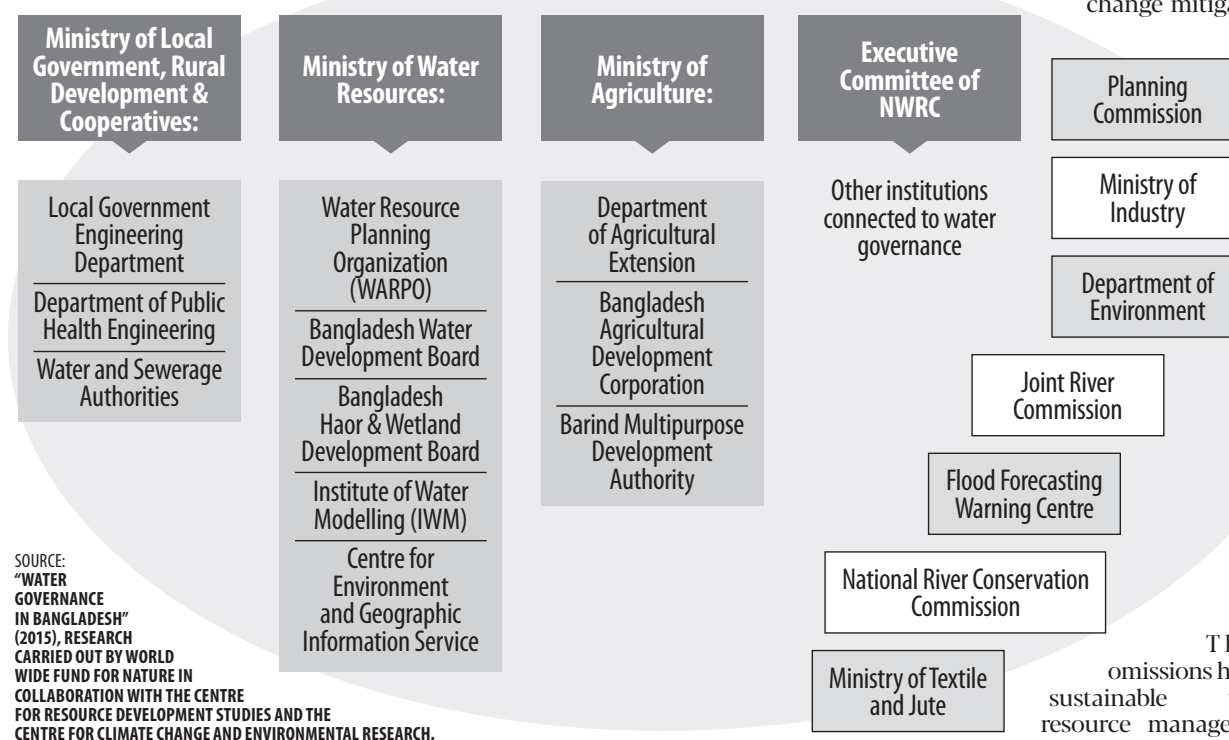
change mitig

Ministry of Local Government, Rural Development & Cooperatives:

Ministry of Water Resources:

Ministry of Agriculture:

Executive Committee of NWRC

Planning Commission

Local Government Engineering Department

Department of Public Health Engineering

Water and Sewerage Authorities

Water Resource Planning Organization (WARPO)

Bangladesh Water Development Board

Bangladesh Haor & Wetland Development Board

Institute of Water Modelling (IWM)

Centre for Environment and Geographic Information Service

Department of Agricultural Extension

Bangladesh Agricultural Development Corporation

Barind Multipurpose Development Authority

Other institutions connected to water governance

Ministry of Industry

Department of Environment

Joint River Commission

Flood Forecasting Warning Centre

National River Conservation Commission

Ministry of Textile and Jute

SOURCE: "WATER GOVERNANCE IN BANGLADESH" (2015), RESEARCH CARRIED OUT BY WORLD WIDE FUND FOR NATURE IN COLLABORATION WITH THE CENTRE FOR RESOURCE DEVELOPMENT STUDIES AND THE CENTRE FOR CLIMATE CHANGE AND ENVIRONMENTAL RESEARCH.

T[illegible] omissions h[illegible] sustainable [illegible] resource manage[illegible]